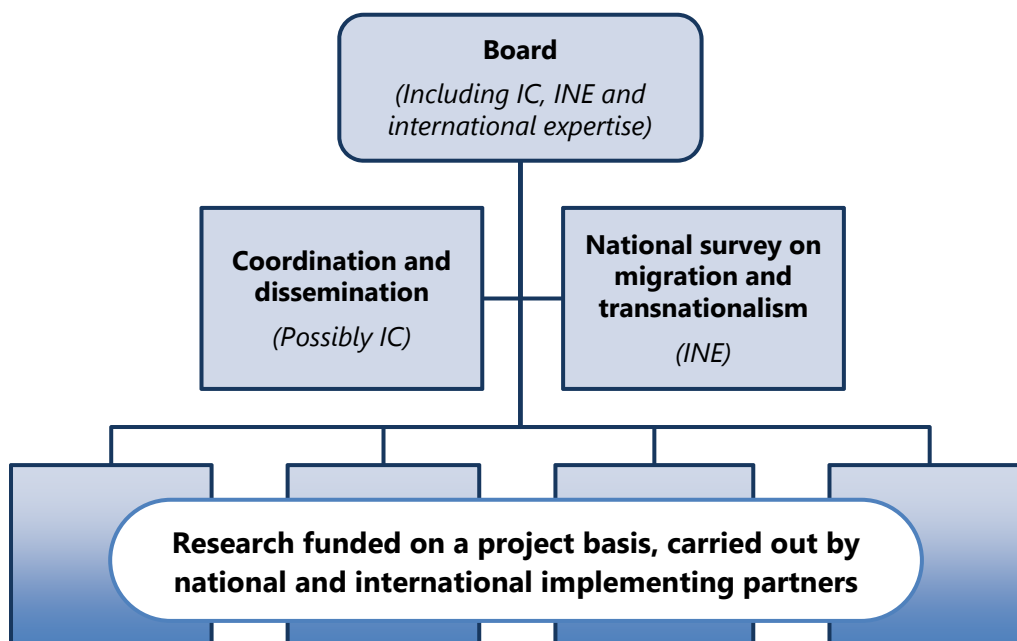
Board
(Including IC, INE and international expertise)

Coordination and dissemination
(Possibly IC)

National survey on migration and transnationalism
(INE)

Research funded on a project basis, carried out by national and international implementing partners